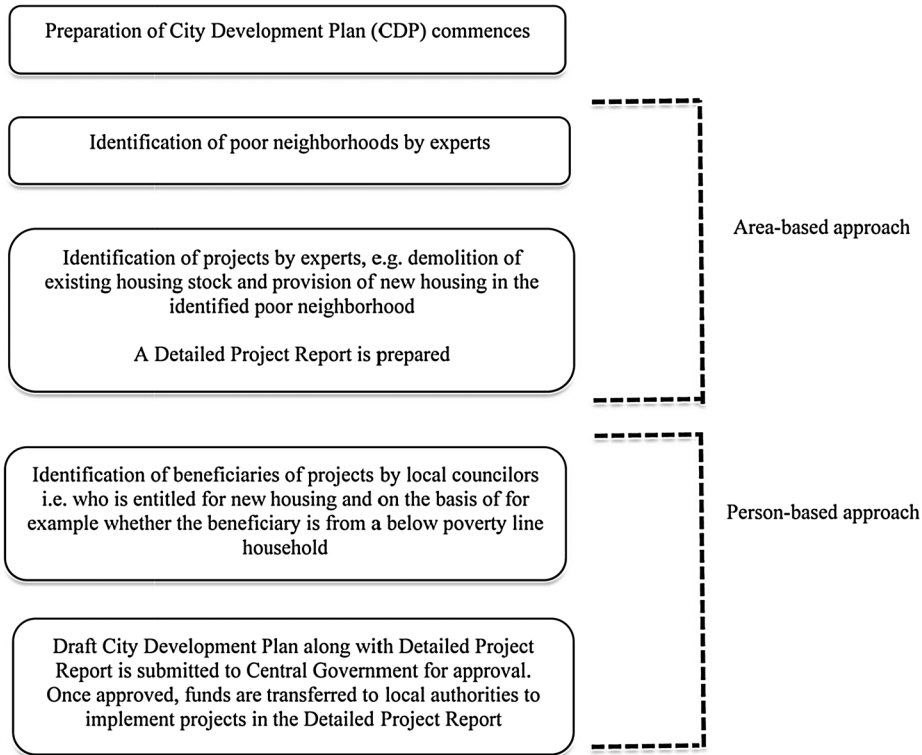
Preparation of City Development Plan (CDP) commences

Identification of poor neighborhoods by experts

Identification of projects by experts, e.g. demolition of existing housing stock and provision of new housing in the identified poor neighborhood

A Detailed Project Report is prepared

Area-based approach

Identification of beneficiaries of projects by local councilors i.e. who is entitled for new housing and on the basis of for example whether the beneficiary is from a below poverty line household

Draft City Development Plan along with Detailed Project Report is submitted to Central Government for approval. Once approved, funds are transferred to local authorities to implement projects in the Detailed Project Report

Person-based approach